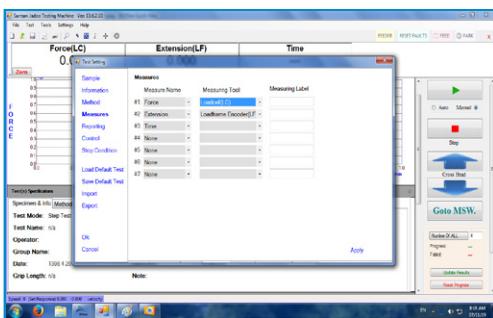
Santam Jadoo Testing Machine Ver 33.62.0
File Tool Tests Settings Help
FREEZE RESET FAULTS FREE PARK

Force(LC)
Extension(LF)
Time
0.0
0.000

Zero

F
O
R
C
E

Test Setting

Sample
Information
Method
Measures
Reporting
Control
Stop Condition

Load Default Test
Save Default Test
Import
Export

OK
Cancel

Measures

| | Measure Name | Measuring Tool | Measuring Label |
|---|---|---|---|
| #1 | Force | Loadcell(LC) | |
| #2 | Extension | Loadframe Encoder(LF) | |
| #3 | Time | | |
| #4 | None | | |
| #5 | None | | |
| #6 | None | | |
| #7 | None | | |

Apply

Auto Manual

Stop

Cross Head

Goto MSW.

Test(s) Specifications
Specimen & Info Method
Test Mode: Step Test
Test Name: n/a
Operator:
Group Name:
Date: 1398.4.29
Grip Length: n/a

Note:

Number Of ALL
Progress
Failed

Update Results
Finish Program

Speed: 0 Set Required 0.00 0.000 velocity

EN 8:15 AM